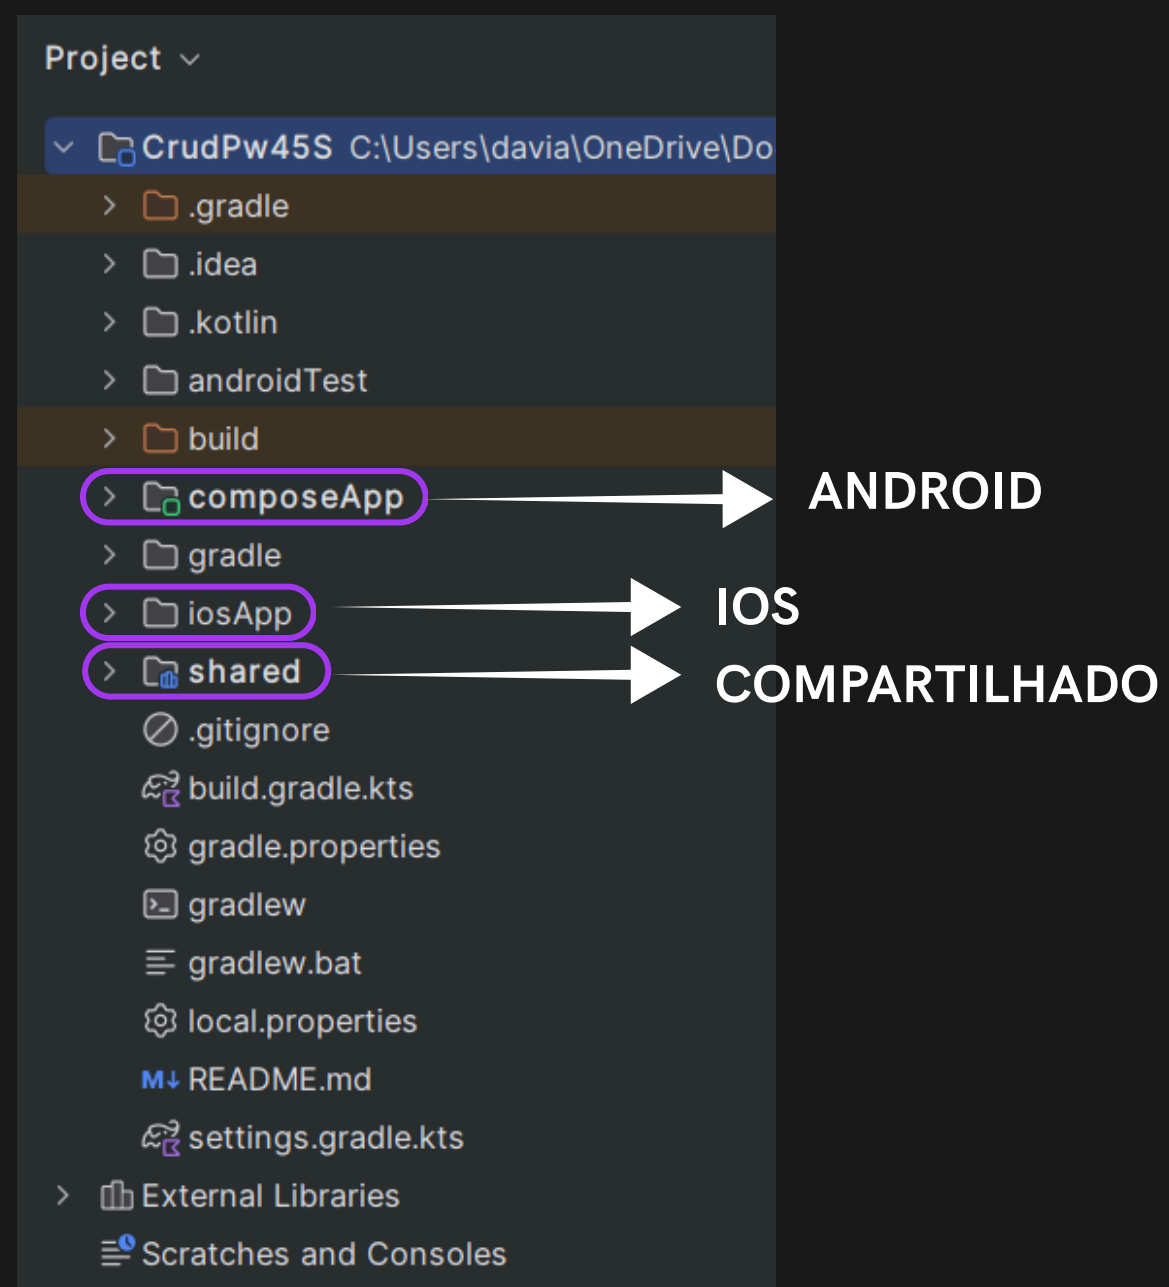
Project

CrudPw45S C:\Users\davia\OneDrive\Do

.gradle

.idea

.kotlin

androidTest

build

composeApp

ANDROID

gradle

iosApp

IOS

shared

COMPARTILHADO

.gitignore

build.gradle.kts

gradle.properties

gradlew

gradlew.bat

local.properties

README.md

settings.gradle.kts

External Libraries

Scratches and Consoles